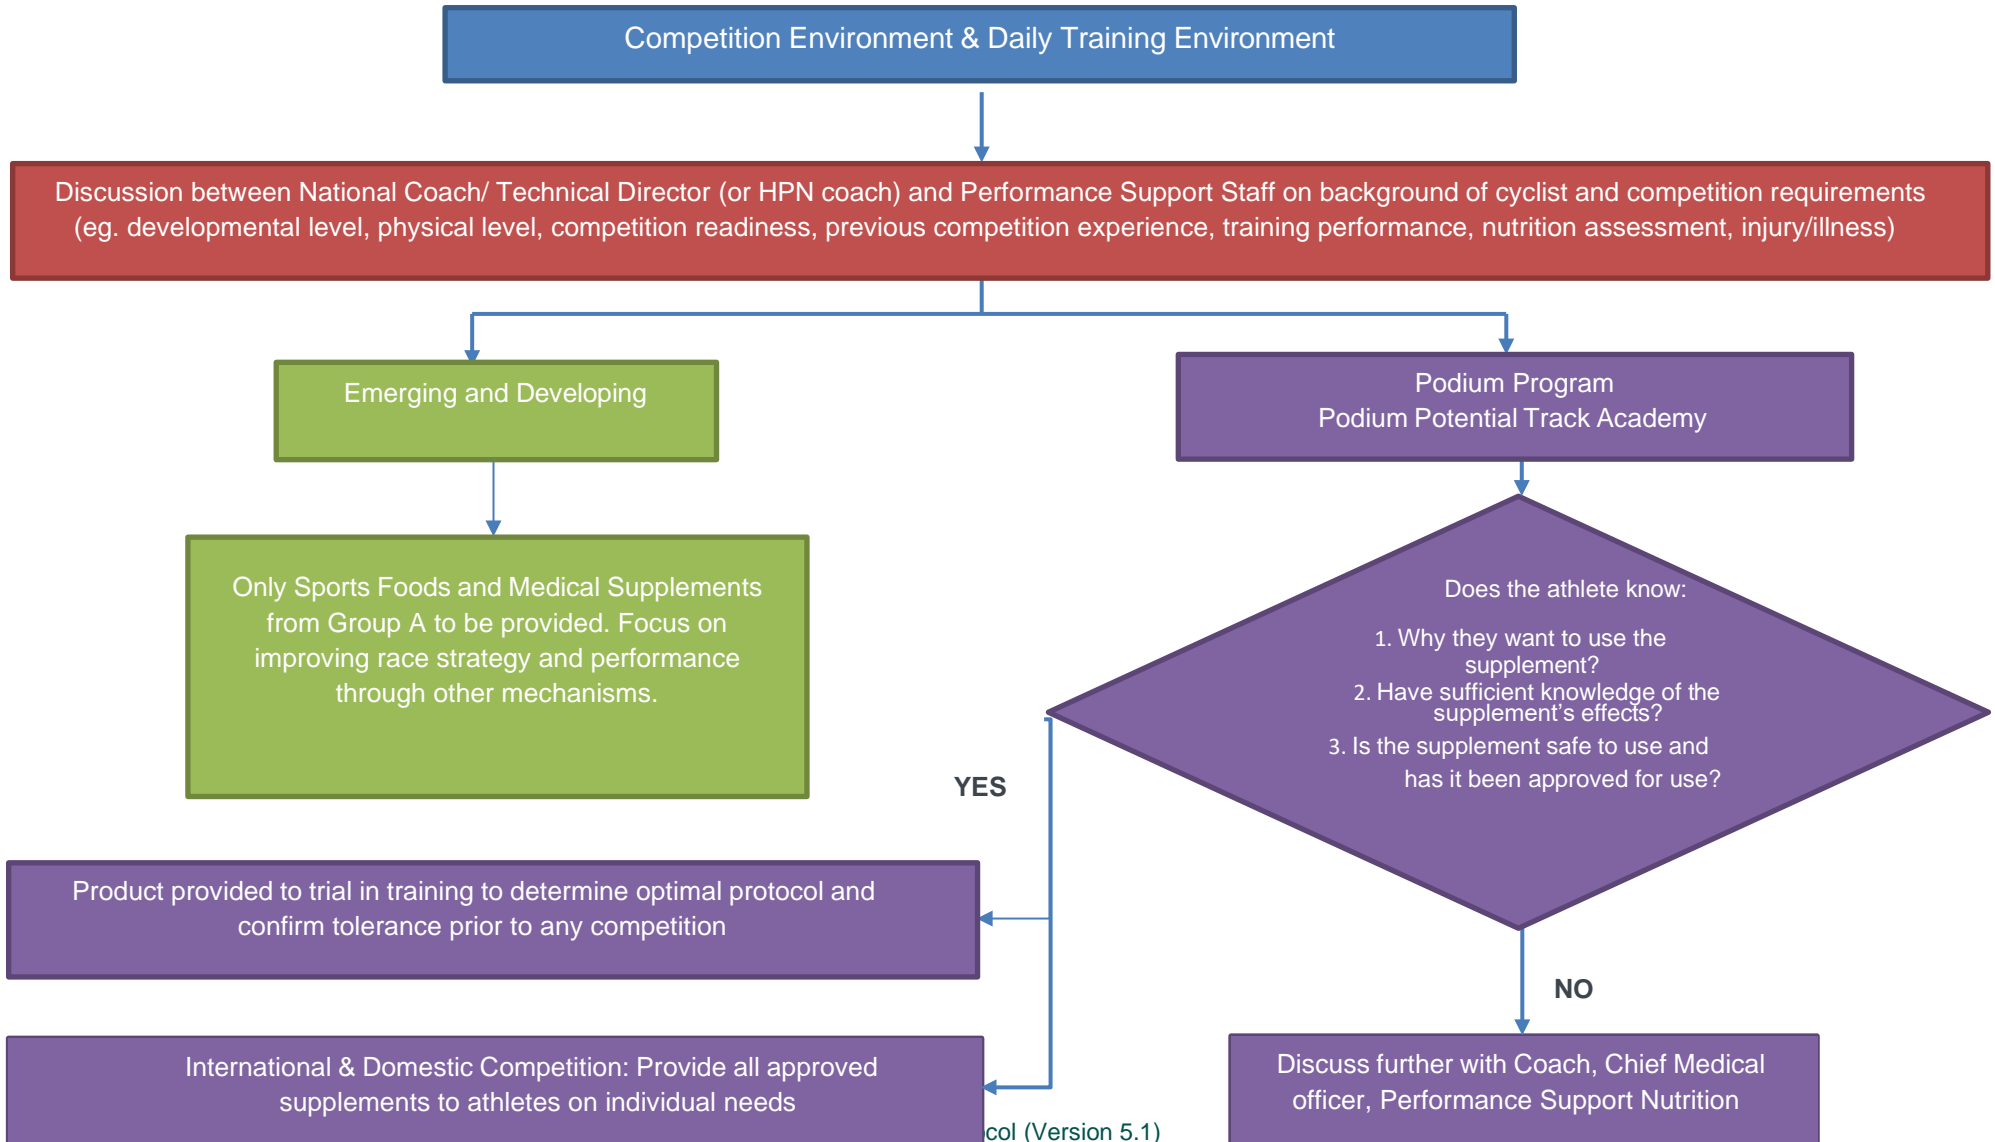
Competition Environment & Daily Training Environment

Discussion between National Coach/ Technical Director (or HPN coach) and Performance Support Staff on background of cyclist and competition requirements (eg. developmental level, physical level, competition readiness, previous competition experience, training performance, nutrition assessment, injury/illness)

Emerging and Developing

Podium Program
Podium Potential Track Academy

Only Sports Foods and Medical Supplements from Group A to be provided. Focus on improving race strategy and performance through other mechanisms.

Does the athlete know:

1. Why they want to use the supplement?
2. Have sufficient knowledge of the supplement's effects?
3. Is the supplement safe to use and has it been approved for use?

YES

Product provided to trial in training to determine optimal protocol and confirm tolerance prior to any competition

NO

International & Domestic Competition: Provide all approved supplements to athletes on individual needs

Discuss further with Coach, Chief Medical officer, Performance Support Nutrition

col (Version 5.1)